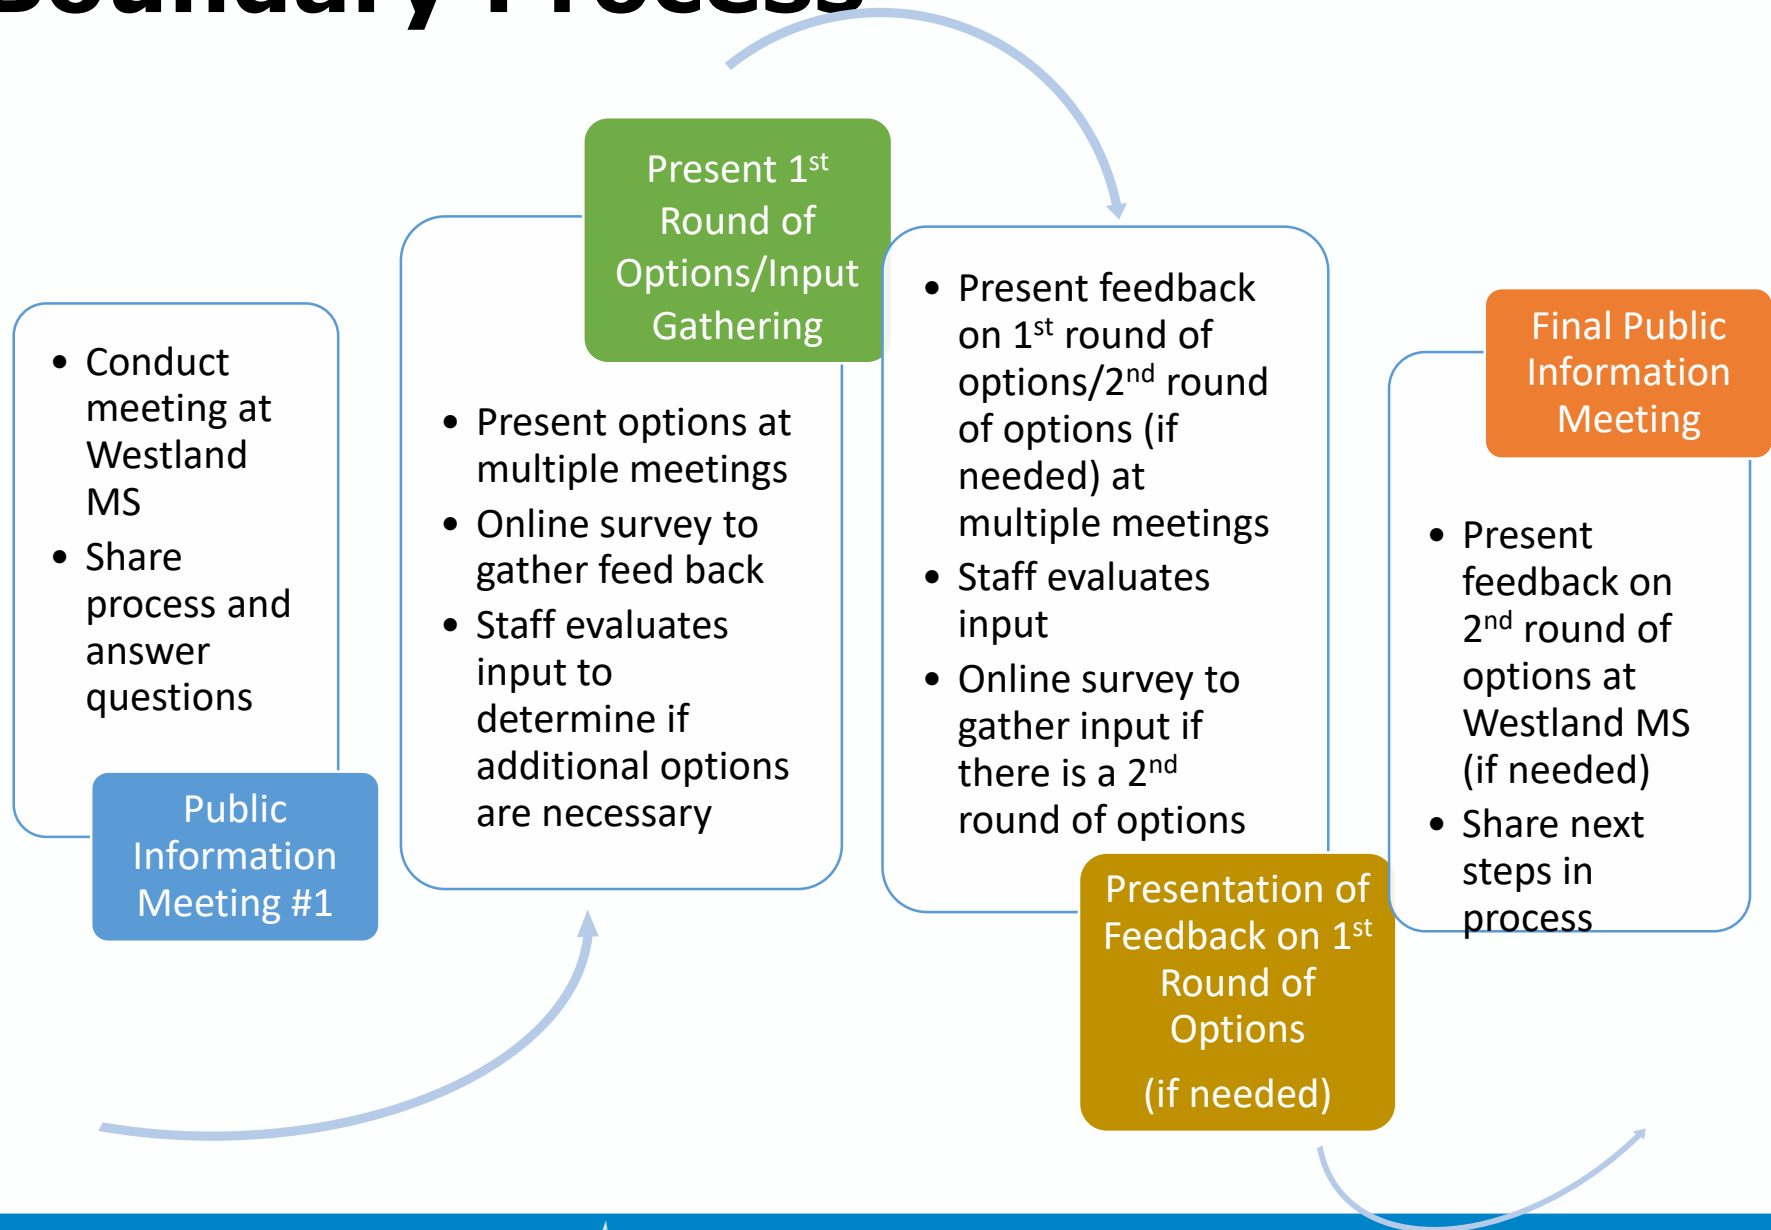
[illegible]

- Conduct meeting at Westland MS
- Share process and answer questions

Public Information Meeting #1

Present $1^{st}$ Round of Options/Input Gathering

- Present options at multiple meetings
- Online survey to gather feed back
- Staff evaluates input to determine if additional options are necessary

- Present feedback on $1^{st}$ round of options/$2^{nd}$ round of options (if needed) at multiple meetings
- Staff evaluates input
- Online survey to gather input if there is a $2^{nd}$ round of options

Presentation of Feedback on $1^{st}$ Round of Options

(if needed)

Final Public Information Meeting

- Present feedback on $2^{nd}$ round of options at Westland MS (if needed)
- Share next steps in process